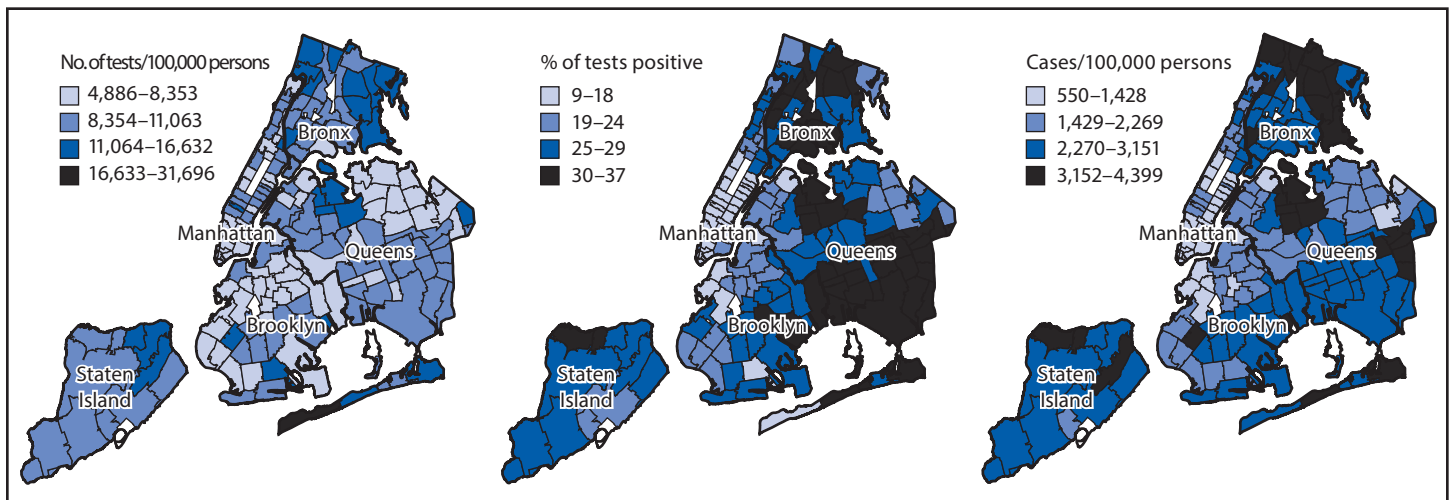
No. of tests/100,000 persons
4,886–8,353
8,354–11,063
11,064–16,632
16,633–31,696

Bronx
Manhattan
Queens
Brooklyn
Staten Island

% of tests positive
9–18
19–24
25–29
30–37

Bronx
Manhattan
Queens
Brooklyn
Staten Island

Cases/100,000 persons
550–1,428
1,429–2,269
2,270–3,151
3,152–4,399

Bronx
Manhattan
Queens
Brooklyn
Staten Island